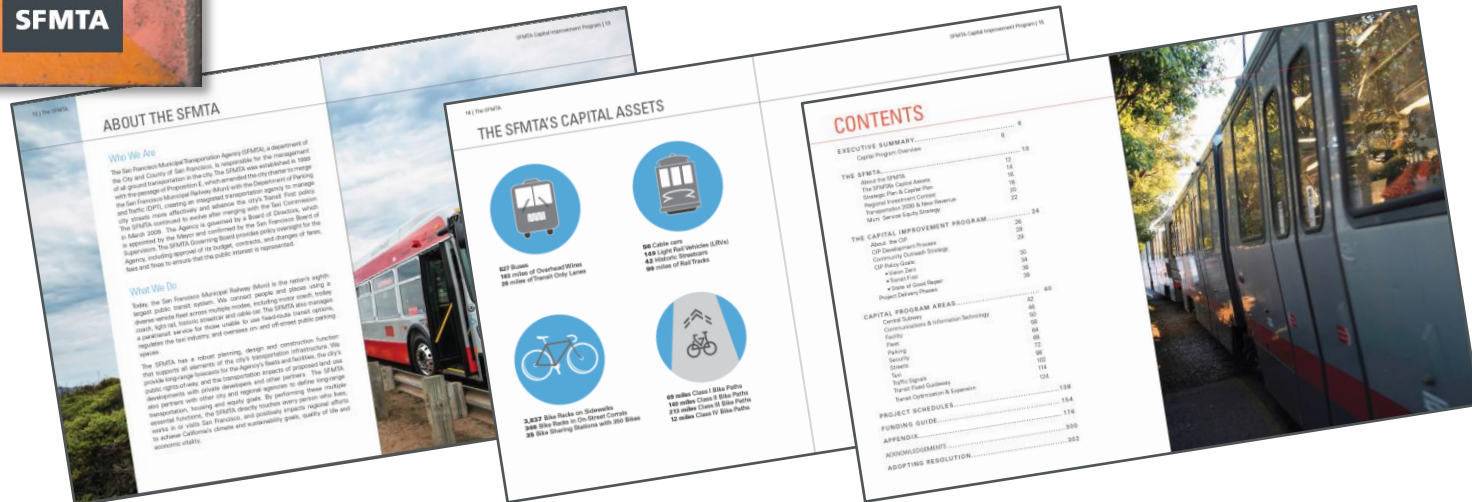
SFMTA

SFMTA Capital Improvement Program | 13

12 | The SFMTA

ABOUT THE SFMTA

Who We Are

The San Francisco Municipal Transportation Agency (SFMTA), a department of the City and County of San Francisco, is responsible for the management of all ground transportation in the city. The SFMTA was established in 1999 with the passage of Proposition E, which amended the city charter to merge the San Francisco Municipal Railway (Muni) with the Department of Parking and Traffic (DPT), creating an integrated transportation agency to manage city streets more effectively and advance the city's Transit First policy. The SFMTA continued to evolve after merging with the Taxi Commission in March 2009. The Agency is governed by a Board of Directors, which is appointed by the Mayor and confirmed by the San Francisco Board of Supervisors. The SFMTA Governing Board provides policy oversight for the Agency, including approval of its budget, contracts, and changes of fares, fees and fines to ensure that the public interest is represented.

What We Do

Today, the San Francisco Municipal Railway (Muni) is the nation's eighth largest public transit system. We connect people and places using a diverse vehicle fleet across multiple modes, including motor coach, trolley coach, light rail, historic streetcar and cable car. The SFMTA also manages a paratransit service for those unable to use fixed-route transit options, regulates the taxi industry, and oversees on- and off-street public parking spaces.

The SFMTA has a robust planning, design and construction function that supports all elements of the city's transportation infrastructure. We provide long-range forecasts for the Agency's fleets and facilities, the city's public rights-of-way, and the transportation impacts of proposed land use developments with private developers and other partners. The SFMTA also partners with other city and regional agencies to define long-range transportation, housing and equity goals. By performing these multiple essential functions, the SFMTA directly touches every person who lives, works in or visits San Francisco, and positively impacts regional efforts to achieve California's climate and sustainability goals, quality of life and economic vitality.

SFMTA Capital Improvement Program | 15

14 | The SFMTA

THE SFMTA'S CAPITAL ASSETS

627 Buses
163 miles of Overhead Wires
26 miles of Transit Only Lanes

56 Cable cars
149 Light Rail Vehicles (LRVs)
42 Historic Streetcars
99 miles of Rail Tracks

3,837 Bike Racks on Sidewalks
346 Bike Racks in On-Street Corrals
35 Bike Sharing Stations with 350 Bikes

69 miles Class I Bike Paths
140 miles Class II Bike Paths
213 miles Class III Bike Paths
12 miles Class IV Bike Paths

CONTENTS

EXECUTIVE SUMMARY ........ 6
Capital Program Overview ........ 8
THE SFMTA ........ 10
About the SFMTA ........ 12
The SFMTA's Capital Assets ........ 14
Strategic Plan & Capital Plan ........ 16
Regional Investment Context ........ 18
Transportation 2030 & New Revenue ........ 20
Muni Service Equity Strategy ........ 22
THE CAPITAL IMPROVEMENT PROGRAM ........ 24
About the CIP ........ 26
CIP Development Process ........ 28
Community Outreach Strategy ........ 29
CIP Policy Goals ........ 30
• Vision Zero ........ 34
• Transit First ........ 36
• State of Good Repair ........ 38
Project Delivery Phases ........ 40
CAPITAL PROGRAM AREAS ........ 42
Central Subway ........ 46
Communications & Information Technology ........ 50
Facility ........ 58
Fleet ........ 64
Parking ........ 68
Security ........ 72
Streets ........ 98
Taxi ........ 102
Traffic Signals ........ 114
Transit Fixed Guideway ........ 124
Transit Optimization & Expansion ........ 138
PROJECT SCHEDULES ........ 154
FUNDING GUIDE ........ 176
APPENDIX ........ 300
ACKNOWLEDGEMENTS ........ 302
ADOPTING RESOLUTION ........